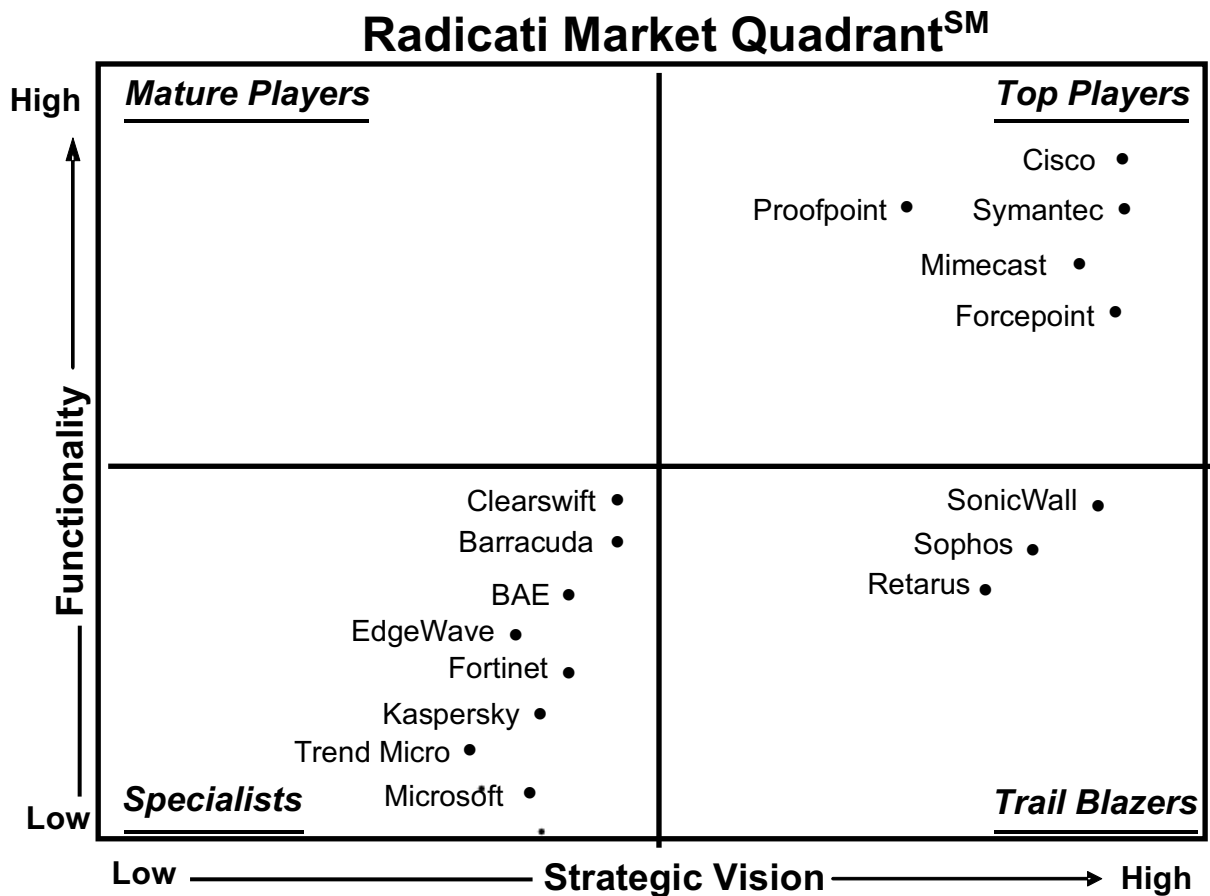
Radicati Market Quadrant$^{SM}$

High

Low

Functionality

Mature Players

Top Players

Cisco

Proofpoint

Symantec

Mimecast

Forcepoint

Clearswift

Barracuda

BAE

EdgeWave

Fortinet

Kaspersky

Trend Micro

Microsoft

SonicWall

Sophos

Retarus

Specialists

Trail Blazers

Low

Strategic Vision

High